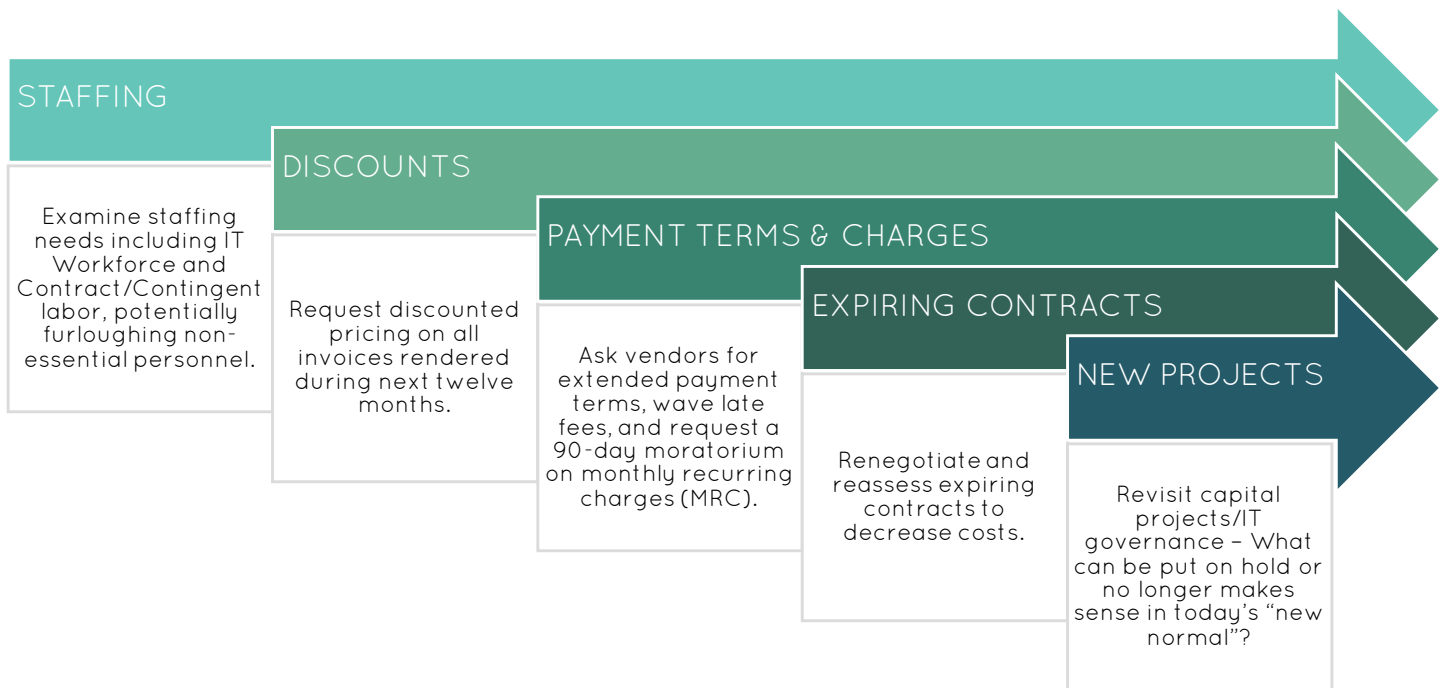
STAFFING

Examine staffing needs including IT Workforce and Contract/Contingent labor, potentially furloughing non-essential personnel.

DISCOUNTS

Request discounted pricing on all invoices rendered during next twelve months.

PAYMENT TERMS & CHARGES

Ask vendors for extended payment terms, wave late fees, and request a 90-day moratorium on monthly recurring charges (MRC).

EXPIRING CONTRACTS

Renegotiate and reassess expiring contracts to decrease costs.

NEW PROJECTS

Revisit capital projects/IT governance – What can be put on hold or no longer makes sense in today's "new normal"?